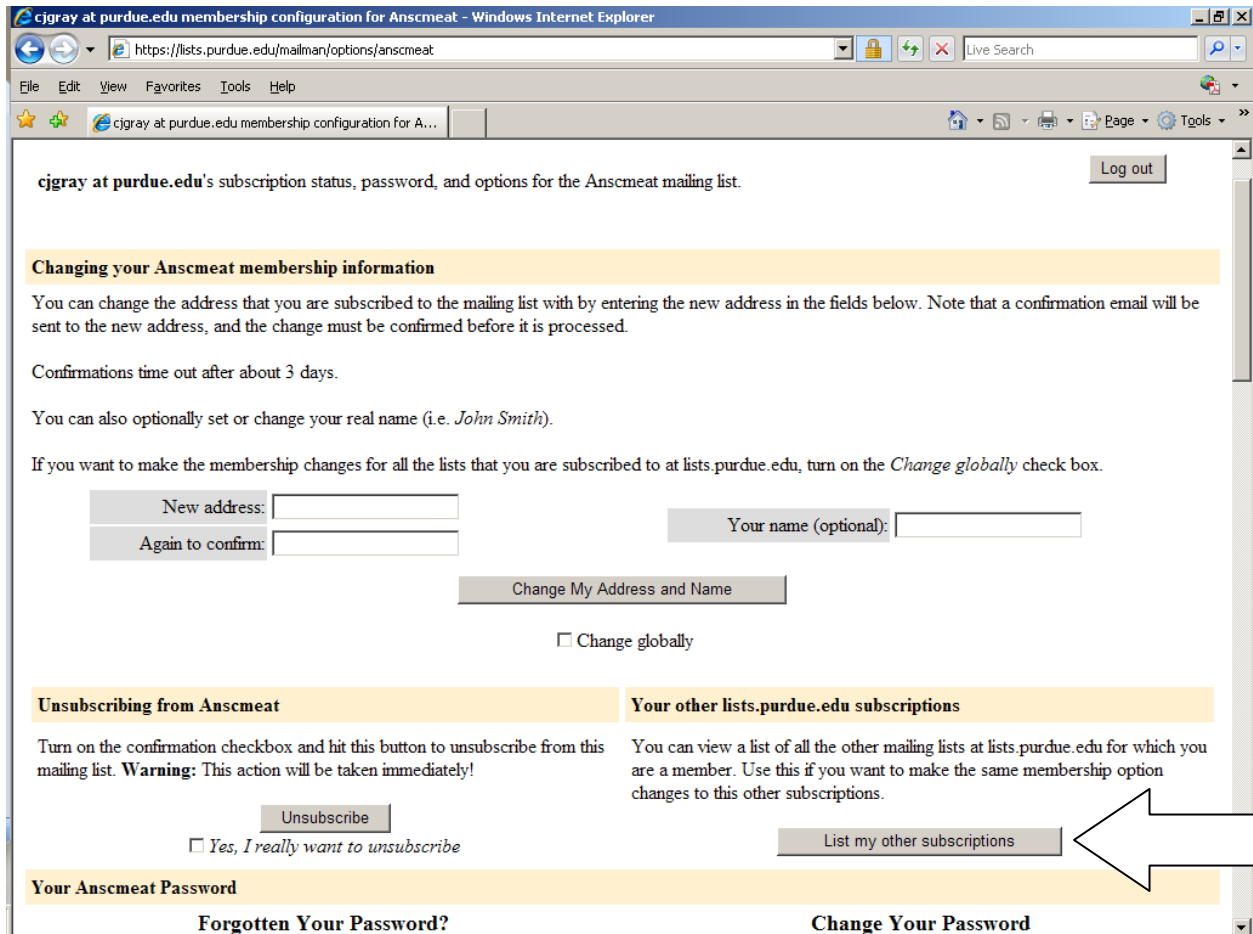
cjgray at purdue.edu membership configuration for Anscmeat - Windows Internet Explorer

https://lists.purdue.edu/mailman/options/anscmeat

Live Search

File Edit View Favorites Tools Help

cjgray at purdue.edu membership configuration for A...

Page Tools

cjgray at purdue.edu's subscription status, password, and options for the Anscmeat mailing list.

Log out

Changing your Anscmeat membership information

You can change the address that you are subscribed to the mailing list with by entering the new address in the fields below. Note that a confirmation email will be sent to the new address, and the change must be confirmed before it is processed.

Confirmations time out after about 3 days.

You can also optionally set or change your real name (i.e. *John Smith*).

If you want to make the membership changes for all the lists that you are subscribed to at lists.purdue.edu, turn on the *Change globally* check box.

New address:

Again to confirm:

Your name (optional):

Change My Address and Name

Change globally

Unsubscribing from Anscmeat

Turn on the confirmation checkbox and hit this button to unsubscribe from this mailing list. **Warning:** This action will be taken immediately!

Unsubscribe

*Yes, I really want to unsubscribe*

Your other lists.purdue.edu subscriptions

You can view a list of all the other mailing lists at lists.purdue.edu for which you are a member. Use this if you want to make the same membership option changes to this other subscriptions.

List my other subscriptions

Your Anscmeat Password

Forgotten Your Password?

Change Your Password